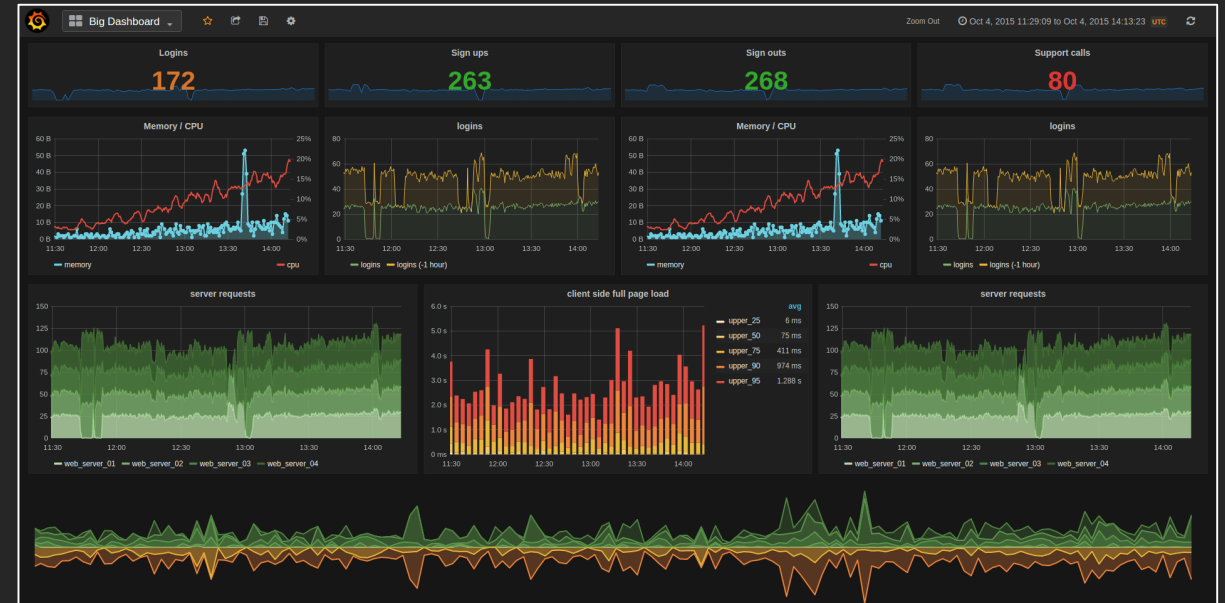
Big Dashboard

Zoom Out

Oct 4, 2015 11:29:09 to Oct 4, 2015 14:13:23 UTC

Logins
172

Sign ups
263

Sign outs
268

Support calls
80

Memory / CPU
60 B
50 B
40 B
30 B
20 B
10 B
0 B
25%
20%
15%
10%
5%
0%
11:30 12:00 12:30 13:00 13:30 14:00
memory
cpu

logins
80
60
40
20
0
11:30 12:00 12:30 13:00 13:30 14:00
logins
logins (-1 hour)

Memory / CPU
60 B
50 B
40 B
30 B
20 B
10 B
0 B
25%
20%
15%
10%
5%
0%
11:30 12:00 12:30 13:00 13:30 14:00
memory
cpu

logins
80
60
40
20
0
11:30 12:00 12:30 13:00 13:30 14:00
logins
logins (-1 hour)

server requests
150
125
100
75
50
25
0
11:30 12:00 12:30 13:00 13:30 14:00
web_server_01
web_server_02
web_server_03
web_server_04

client side full page load
6.0 s
5.0 s
4.0 s
3.0 s
2.0 s
1.0 s
0 ms
11:30 12:00 12:30 13:00 13:30 14:00

| | avg |
|---|---|
| upper_25 | 6 ms |
| upper_50 | 75 ms |
| upper_75 | 411 ms |
| upper_90 | 974 ms |
| upper_95 | 1.288 s |

server requests
150
125
100
75
50
25
0
11:30 12:00 12:30 13:00 13:30 14:00
web_server_01
web_server_02
web_server_03
web_server_04